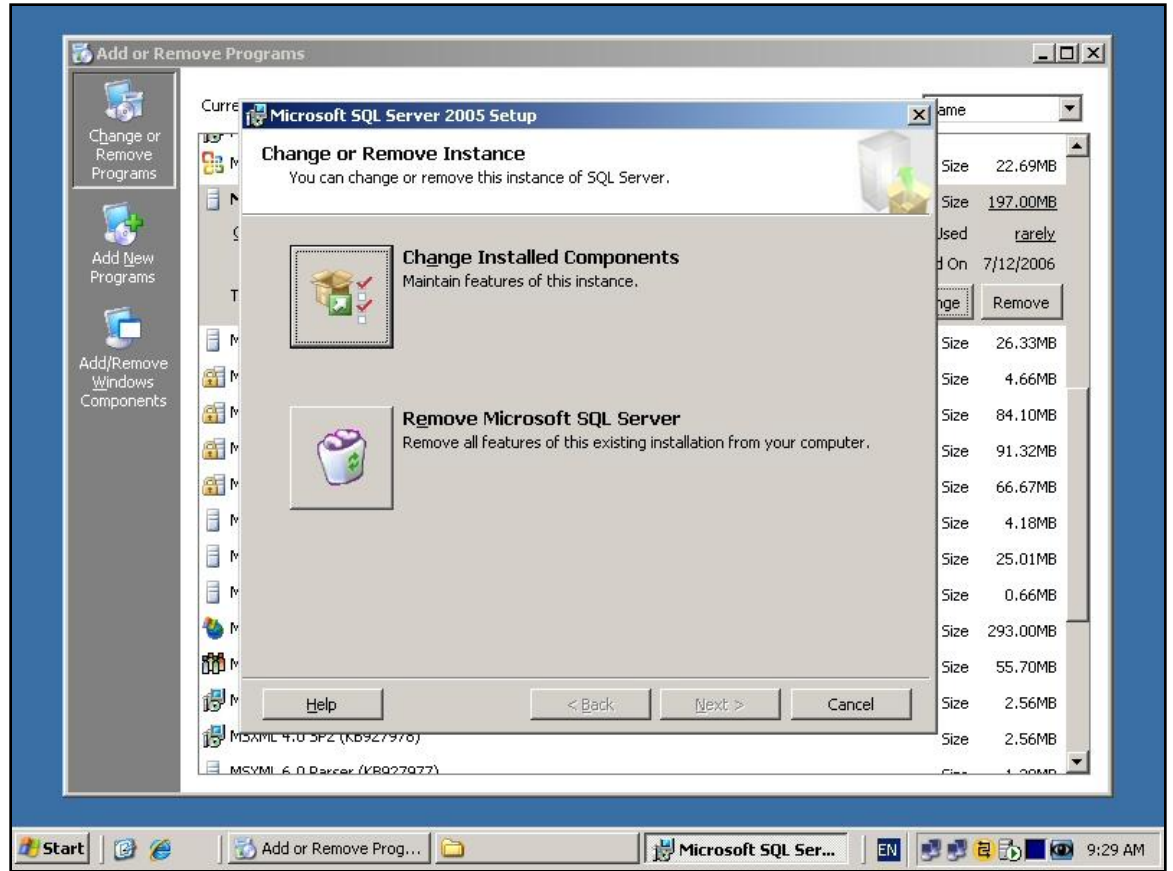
Add or Remove Programs

Change or Remove Programs

Add New Programs

Add/Remove Windows Components

Curre

M

N

C

T

M

M

M

M

M

M

M

M

M

M

M

MSXML 4.0 SP2 (KB927978)

MSXML 6.0 Parser (KB927977)

ame

Size 22.69MB

Size 197.00MB

Used rarely

d On 7/12/2006

nge

Remove

Size 26.33MB

Size 4.66MB

Size 84.10MB

Size 91.32MB

Size 66.67MB

Size 4.18MB

Size 25.01MB

Size 0.66MB

Size 293.00MB

Size 55.70MB

Size 2.56MB

Size 2.56MB

Size 1.29MB

Microsoft SQL Server 2005 Setup

Change or Remove Instance

You can change or remove this instance of SQL Server.

Change Installed Components

Maintain features of this instance.

Remove Microsoft SQL Server

Remove all features of this existing installation from your computer.

Help

< Back

Next >

Cancel

Start

Add or Remove Prog...

Microsoft SQL Ser...

EN

9:29 AM